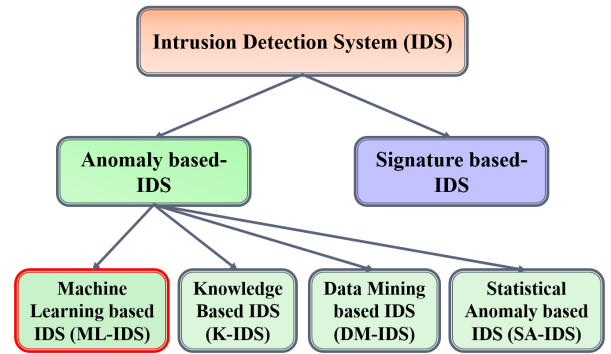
Intrusion Detection System (IDS)

Anomaly based-IDS

Signature based-IDS

Machine Learning based IDS (ML-IDS)

Knowledge Based IDS (K-IDS)

Data Mining based IDS (DM-IDS)

Statistical Anomaly based IDS (SA-IDS)